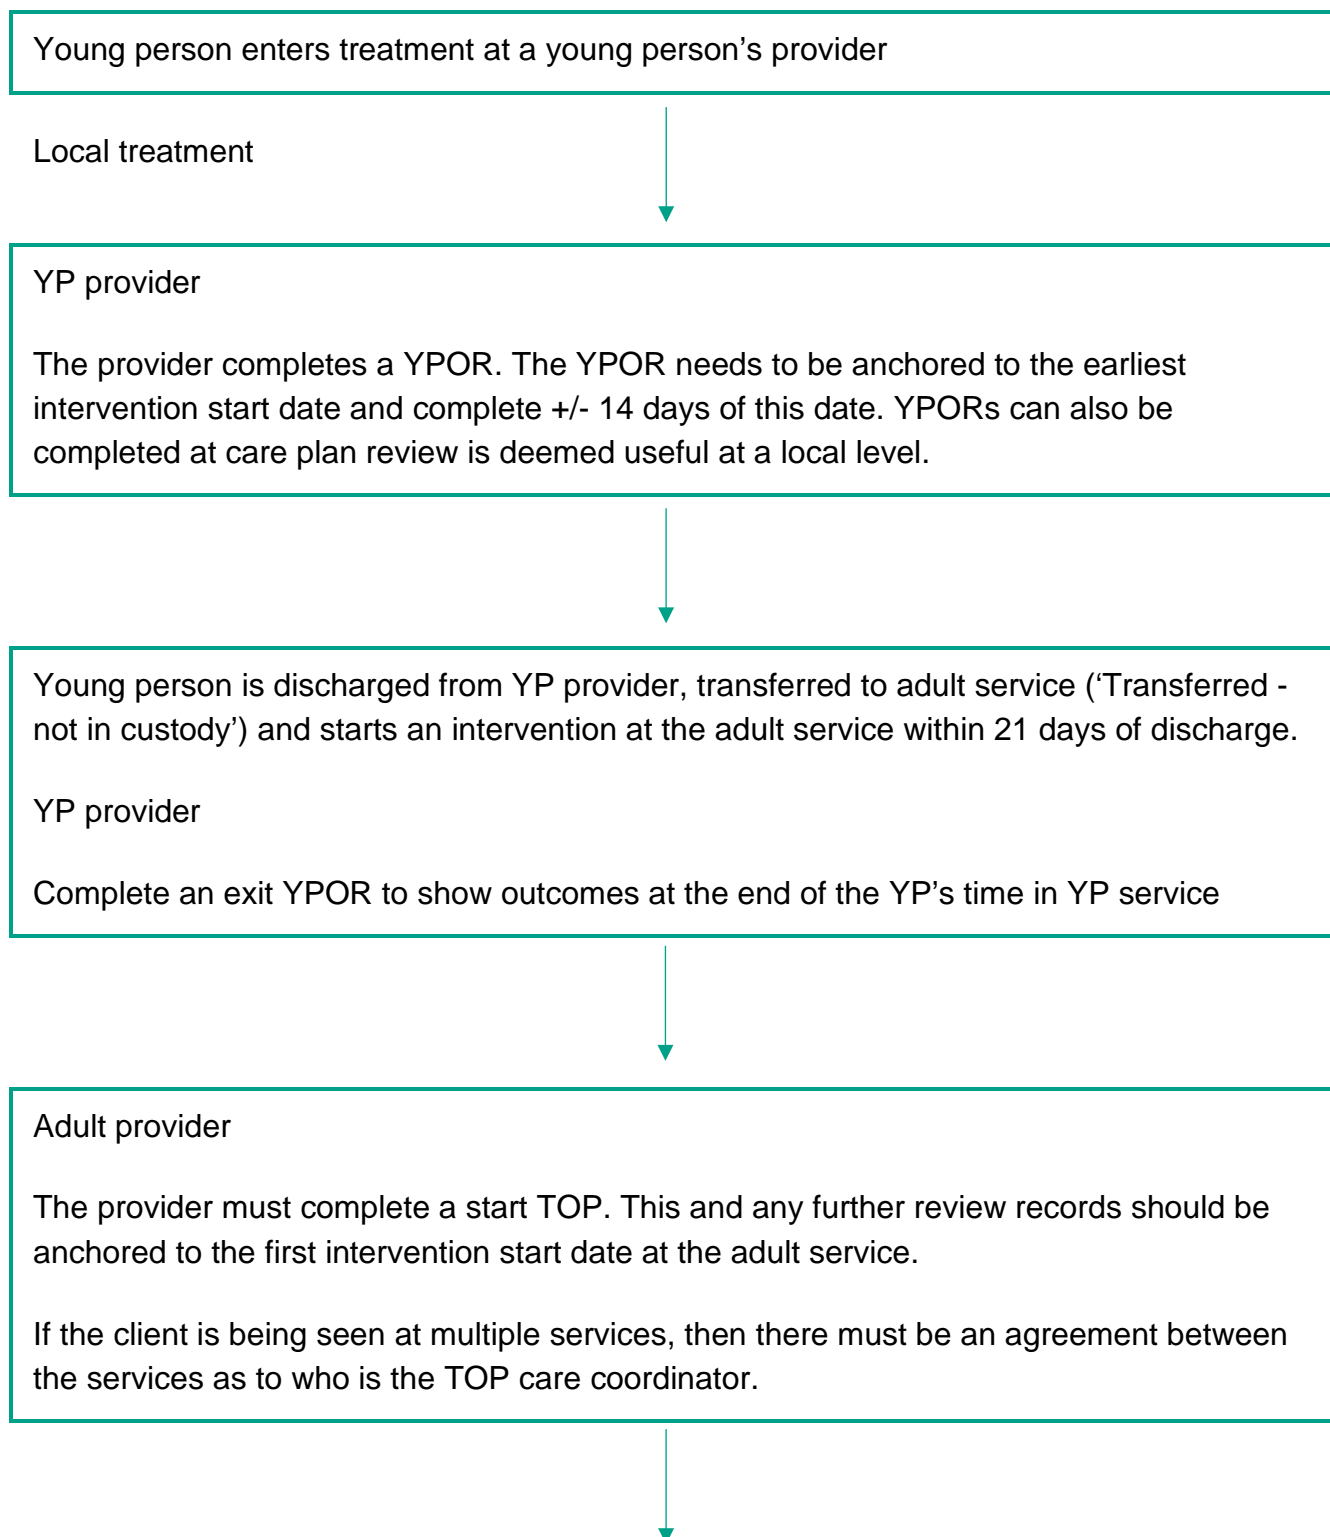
Young person enters treatment at a young person’s provider

Local treatment

YP provider

The provider completes a YPOR. The YPOR needs to be anchored to the earliest intervention start date and complete +/- 14 days of this date. YPORs can also be completed at care plan review is deemed useful at a local level.

Young person is discharged from YP provider, transferred to adult service (‘Transferred - not in custody’) and starts an intervention at the adult service within 21 days of discharge.

YP provider

Complete an exit YPOR to show outcomes at the end of the YP’s time in YP service

Adult provider

The provider must complete a start TOP. This and any further review records should be anchored to the first intervention start date at the adult service.

If the client is being seen at multiple services, then there must be an agreement between the services as to who is the TOP care coordinator.